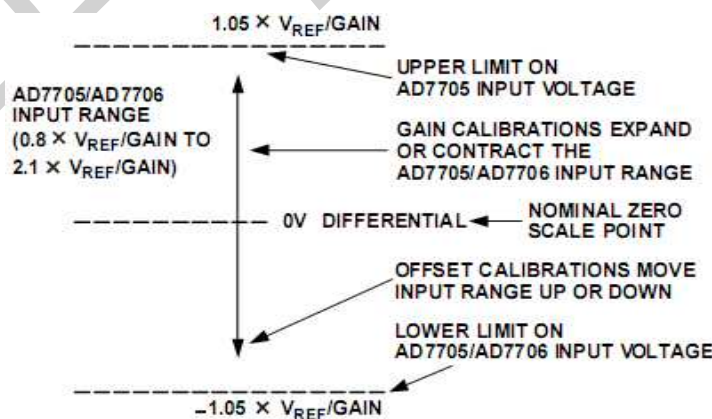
1.05 × $V_{REF}$/GAIN

UPPER LIMIT ON AD7705 INPUT VOLTAGE

AD7705/AD7706 INPUT RANGE (0.8 × $V_{REF}$/GAIN TO 2.1 × $V_{REF}$/GAIN)

GAIN CALIBRATIONS EXPAND OR CONTRACT THE AD7705/AD7706 INPUT RANGE

0V DIFFERENTIAL

NOMINAL ZERO SCALE POINT

OFFSET CALIBRATIONS MOVE INPUT RANGE UP OR DOWN

LOWER LIMIT ON AD7705/AD7706 INPUT VOLTAGE

–1.05 × $V_{REF}$/GAIN